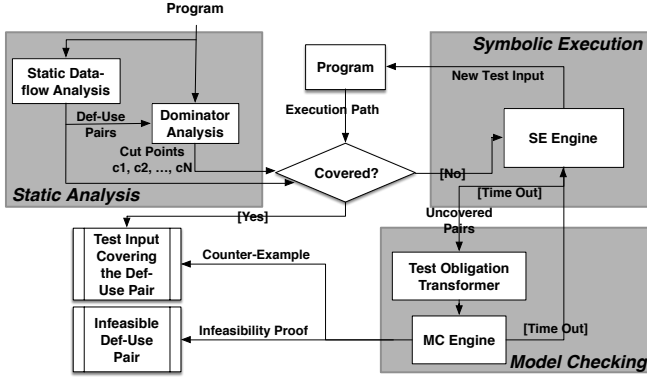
Program

Static Dataflow Analysis

Def-Use Pairs

Dominator Analysis

Cut Points c1, c2, ..., cN

Static Analysis

Program

Execution Path

Covered?

[Yes]

[No]

Symbolic Execution

New Test Input

SE Engine

[Time Out]

Uncovered Pairs

Test Input Covering the Def-Use Pair

Counter-Example

Infeasible Def-Use Pair

Infeasibility Proof

Test Obligation Transformer

MC Engine

[Time Out]

Model Checking